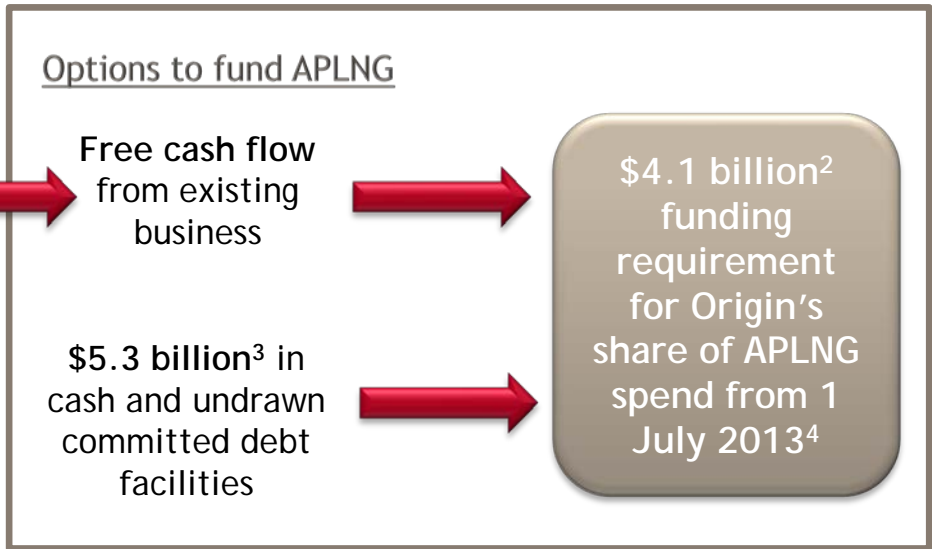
Options to fund APLNG

**Free cash flow** from existing business

**\$5.3 billion$^3$** in cash and undrawn committed debt facilities

\$4.1 billion$^2$ funding requirement for Origin's share of APLNG spend from 1 July 2013$^4$